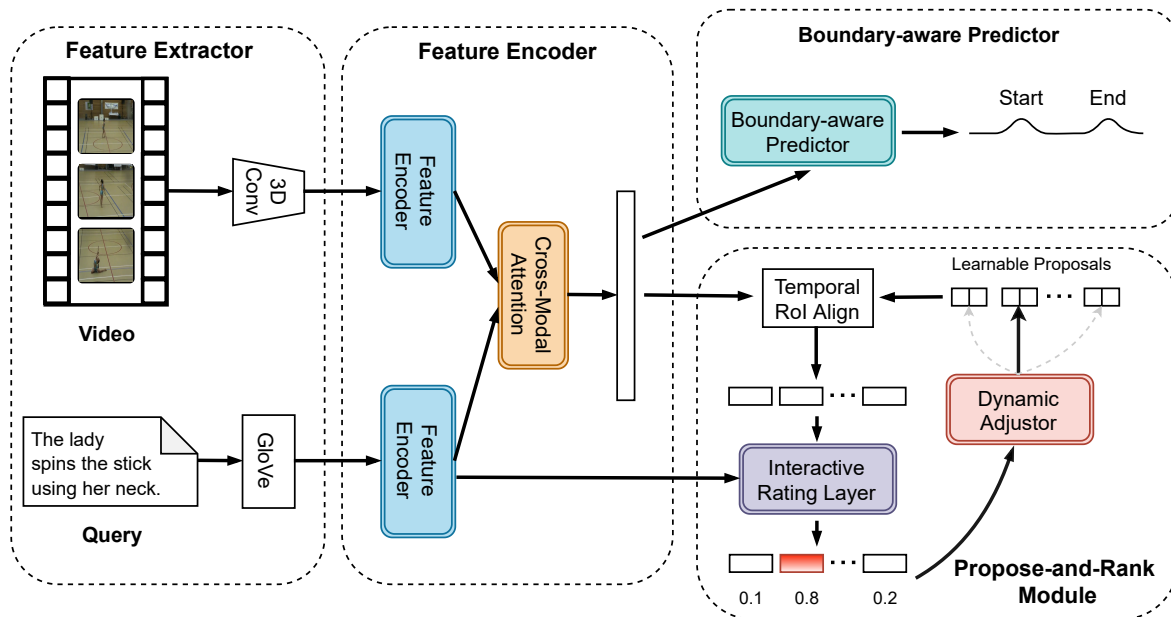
Feature Extractor

3D Conv

Video

The lady spins the stick using her neck.

GloVe

Query

Feature Encoder

Feature Encoder

Cross-Modal Attention

Feature Encoder

Boundary-aware Predictor

Boundary-aware Predictor

Start End

Learnable Proposals

Temporal RoI Align

Dynamic Adjustor

Interactive Rating Layer

0.1 0.8 0.2

Propose-and-Rank Module